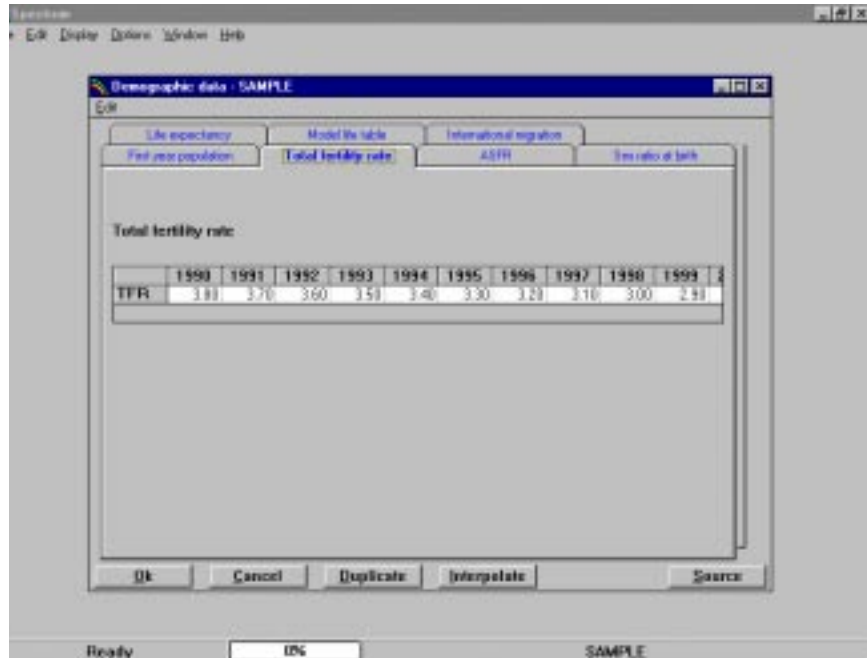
Spectrum

Edit Display Options Window Help

Demographic data - SAMPLE

Edit

Life expectancy | Model life table | International migration

First year population | Total fertility rate | ASFR | Sex ratio at birth

Total fertility rate

| | 1990 | 1991 | 1992 | 1993 | 1994 | 1995 | 1996 | 1997 | 1998 | 1999 | 2 |
|---|---|---|---|---|---|---|---|---|---|---|---|
| TFR | 3.80 | 3.70 | 3.60 | 3.50 | 3.40 | 3.30 | 3.20 | 3.10 | 3.00 | 2.90 | |

Ok | Cancel | Duplicate | Interpolate | Source

Ready | 0% | SAMPLE